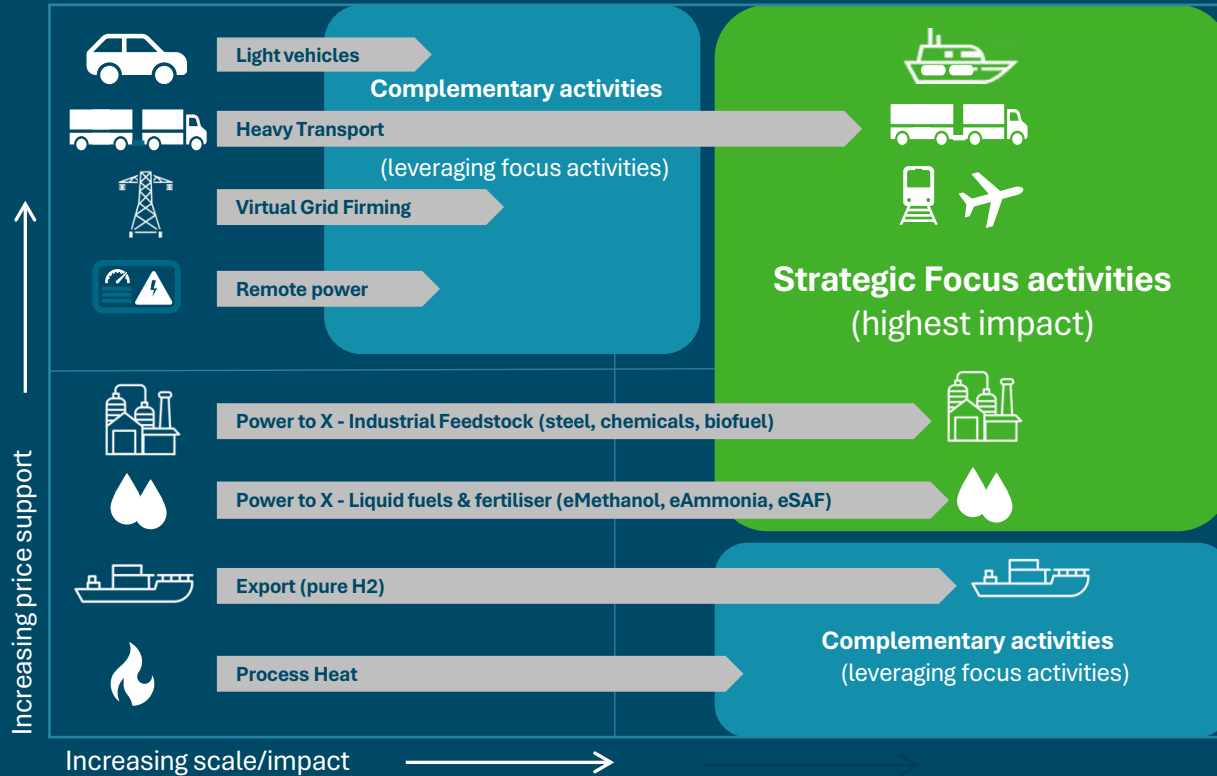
Light vehicles

Complementary activities

Heavy Transport

(leveraging focus activities)

Virtual Grid Firming

Remote power

Strategic Focus activities
(highest impact)

Power to X - Industrial Feedstock (steel, chemicals, biofuel)

Power to X - Liquid fuels & fertiliser (eMethanol, eAmmonia, eSAF)

Export (pure H2)

Process Heat

Complementary activities
(leveraging focus activities)

Increasing price support

Increasing scale/impact